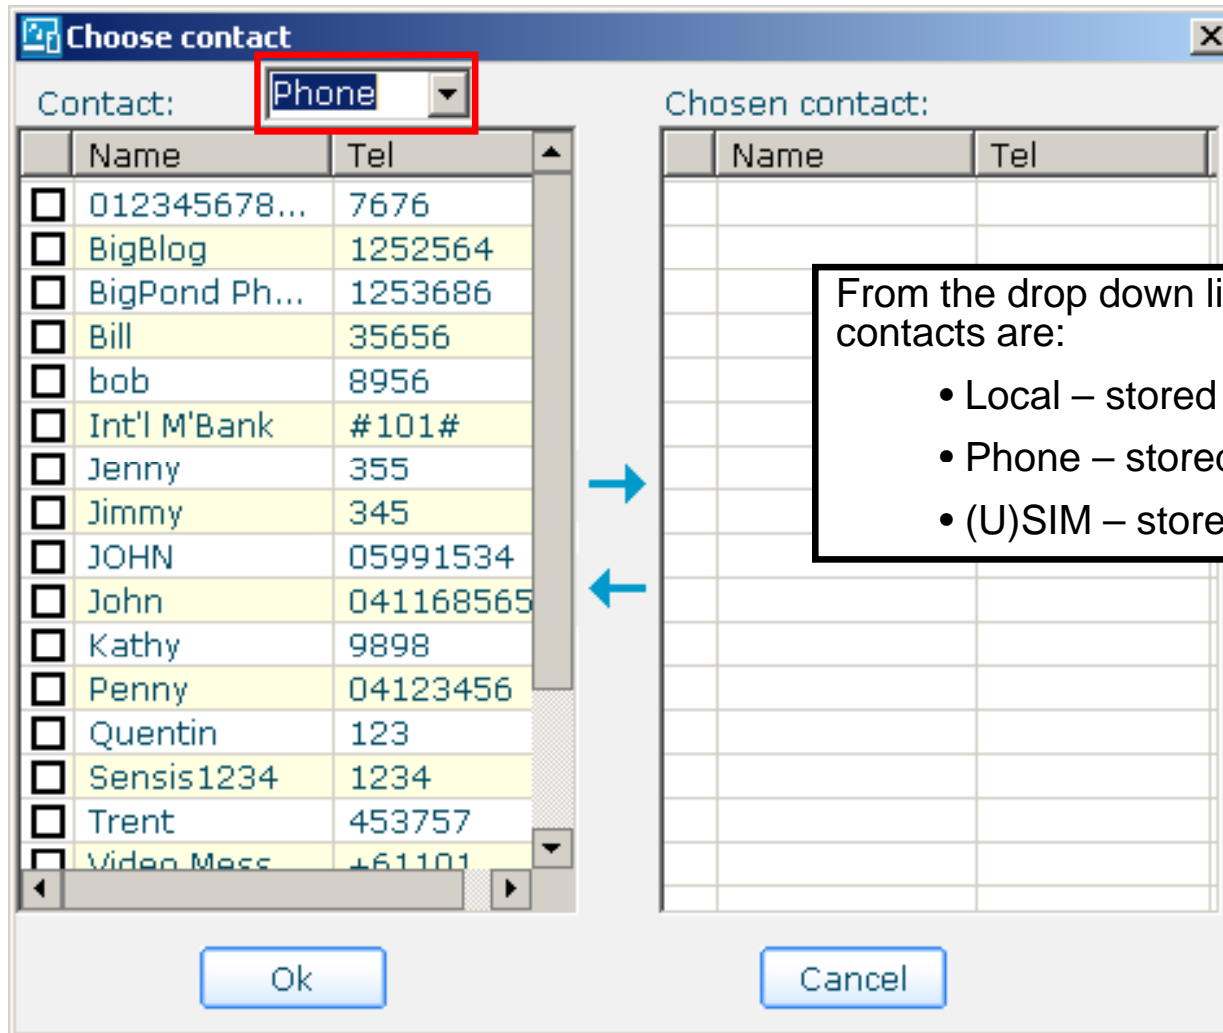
Choose contact

Contact: Phone

| Name | Tel |
|---|---|
| 012345678... | 7676 |
| BigBlog | 1252564 |
| BigPond Ph... | 1253686 |
| Bill | 35656 |
| bob | 8956 |
| Int'l M'Bank | #101# |
| Jenny | 355 |
| Jimmy | 345 |
| JOHN | 05991534 |
| John | 041168565 |
| Kathy | 9898 |
| Penny | 04123456 |
| Quentin | 123 |
| Sensis1234 | 1234 |
| Trent | 453757 |
| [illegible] | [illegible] |

Chosen contact:

| Name | Tel |
|---|---|

From the drop down li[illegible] contacts are:

• Local – stored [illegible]

• Phone – store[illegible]

• (U)SIM – store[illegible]

Ok

Cancel